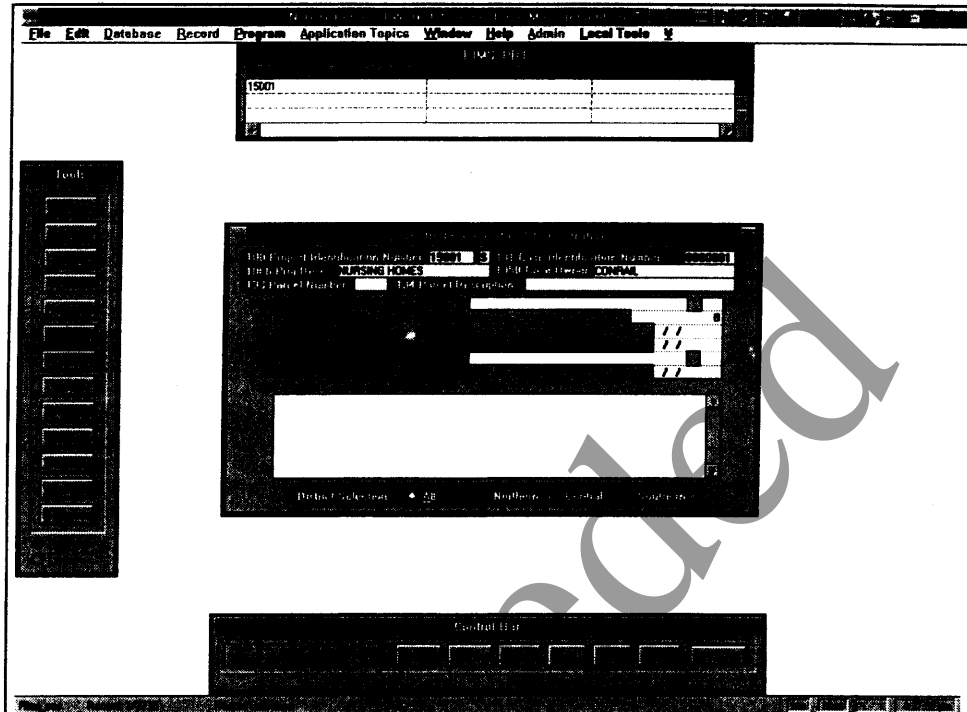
File Edit Database Record Program Application Topics Window Help Admin Local Tools ¥

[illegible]

15001

Tools

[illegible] Project Identification Number 15001 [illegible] Identification Number 0000001
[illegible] Program NURSING HOMES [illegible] Owner CONRAIL
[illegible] Parcel Number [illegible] Parcel Description

/ /
/ /
/ /

District Selection ● All Northern Central Southern

Control Bar

sealed